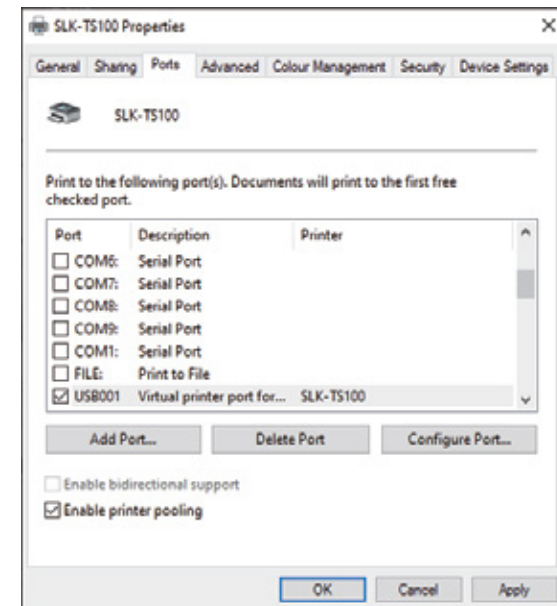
SLK-TS100 Properties

×

General | Sharing | Ports | Advanced | Colour Management | Security | Device Settings

SLK-TS100

Print to the following port(s). Documents will print to the first free checked port.

| Port | Description | Printer |
|---|---|---|
| ☐ COM6: | Serial Port | |
| ☐ COM7: | Serial Port | |
| ☐ COM8: | Serial Port | |
| ☐ COM9: | Serial Port | |
| ☐ COM1: | Serial Port | |
| ☐ FILE: | Print to File | |
| ☑ USB001 | Virtual printer port for... | SLK-TS100 |

Add Port... | Delete Port | Configure Port...

Enable bidirectional support

Enable printer pooling

OK | Cancel | Apply